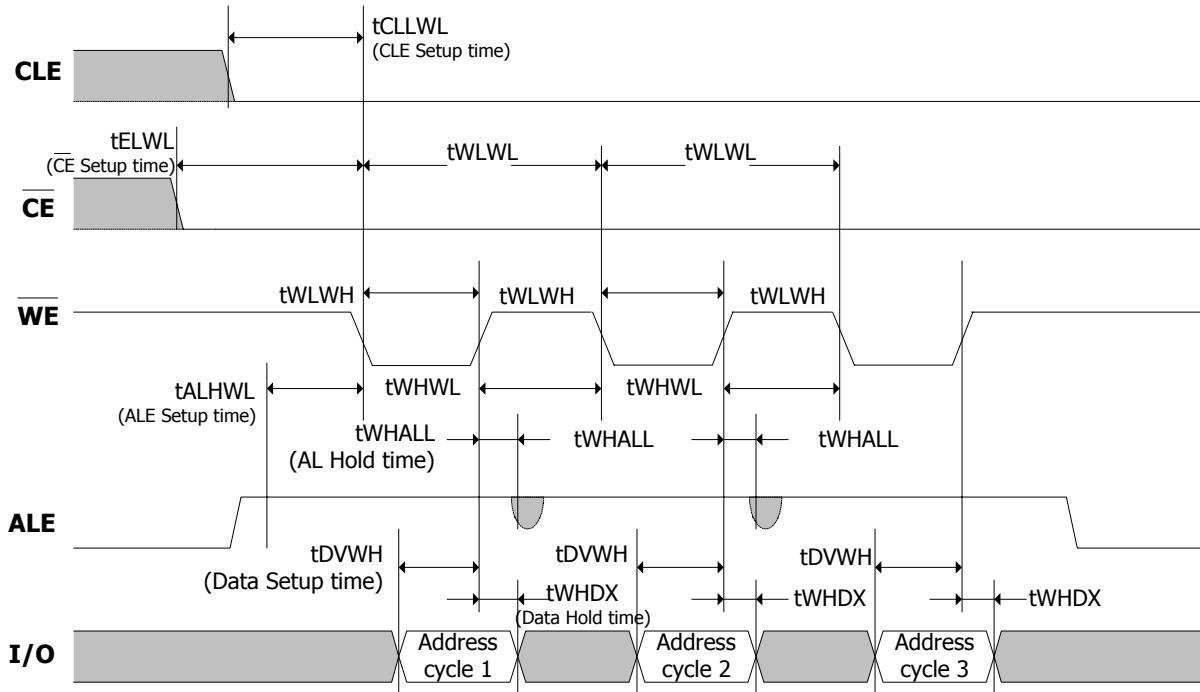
tCLLWL
(CLE Setup time)

CLE

tELWL
($\overline{CE}$ Setup time)

tWLWL

tWLWL

$\overline{CE}$

tWLWH

tWLWH

tWLWH

$\overline{WE}$

tALHWL
(ALE Setup time)

tWHWL

tWHWL

tWHALL
(AL Hold time)

tWHALL

tWHALL

ALE

tDVWH
(Data Setup time)

tDVWH

tDVWH

tWHDX
(Data Hold time)

tWHDX

tWHDX

I/O

Address cycle 1

Address cycle 2

Address cycle 3